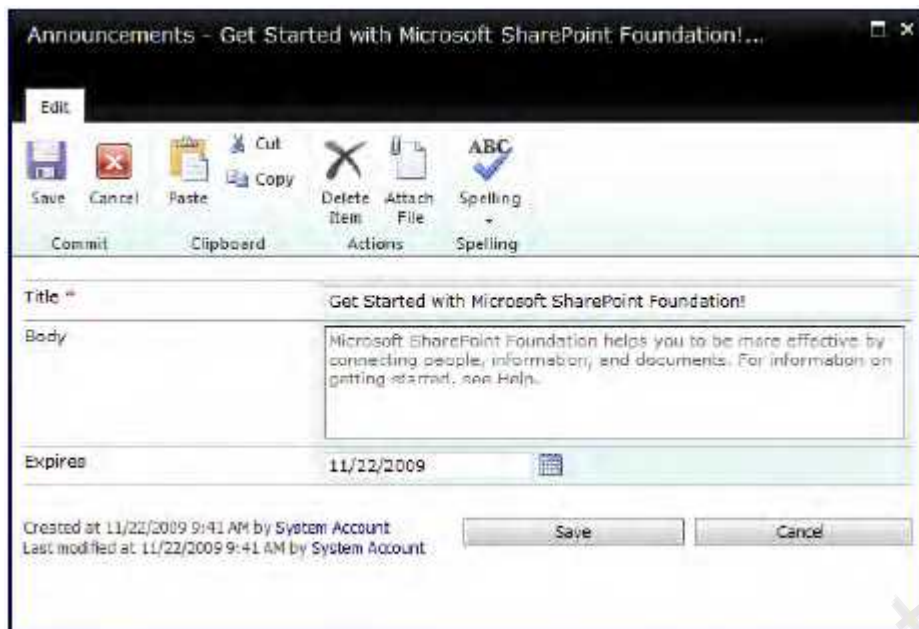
Announcements - Get Started with Microsoft SharePoint Foundation!...

Edit

Save Cancel Paste Cut Copy Delete Item Attach File ABC Spelling

Commit Clipboard Actions Spelling

Title *

Get Started with Microsoft SharePoint Foundation!

Body

Microsoft SharePoint Foundation helps you to be more effective by connecting people, information, and documents. For information on getting started, see Help.

Expires

11/22/2009

Created at 11/22/2009 9:41 AM by System Account
Last modified at 11/22/2009 9:41 AM by System Account

Save

Cancel